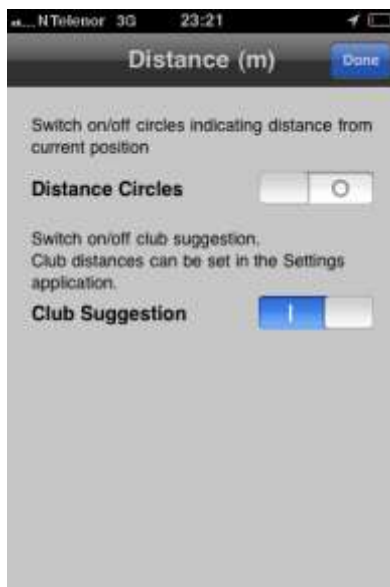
N Telenor 3G 23:21

Distance (m)

Done

Switch on/off circles indicating distance from current position

Distance Circles

O

Switch on/off club suggestion.
Club distances can be set in the Settings application.

Club Suggestion

I